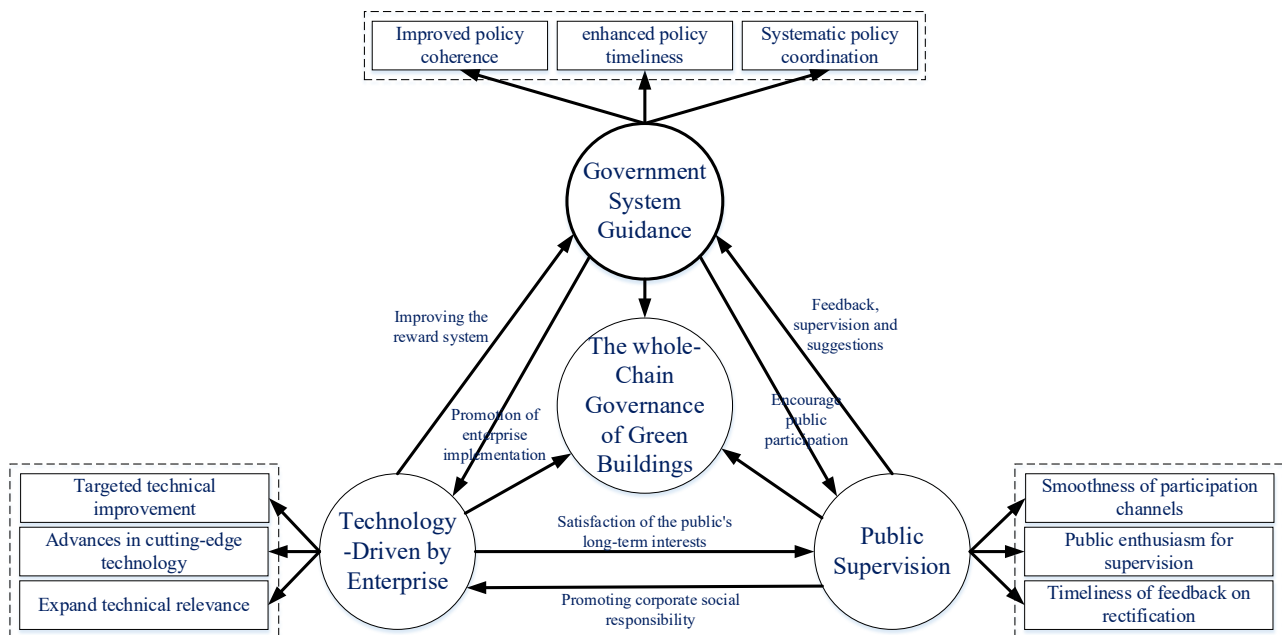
Improved policy coherence

enhanced policy timeliness

Systematic policy coordination

Government System Guidance

Improving the reward system

Feedback, supervision and suggestions

The whole-Chain Governance of Green Buildings

Promotion of enterprise implementation

Encourage public participation

Targeted technical improvement

Advances in cutting-edge technology

Expand technical relevance

Technology -Driven by Enterprise

Satisfaction of the public's long-term interests

Promoting corporate social responsibility

Public Supervision

Smoothness of participation channels

Public enthusiasm for supervision

Timeliness of feedback on rectification